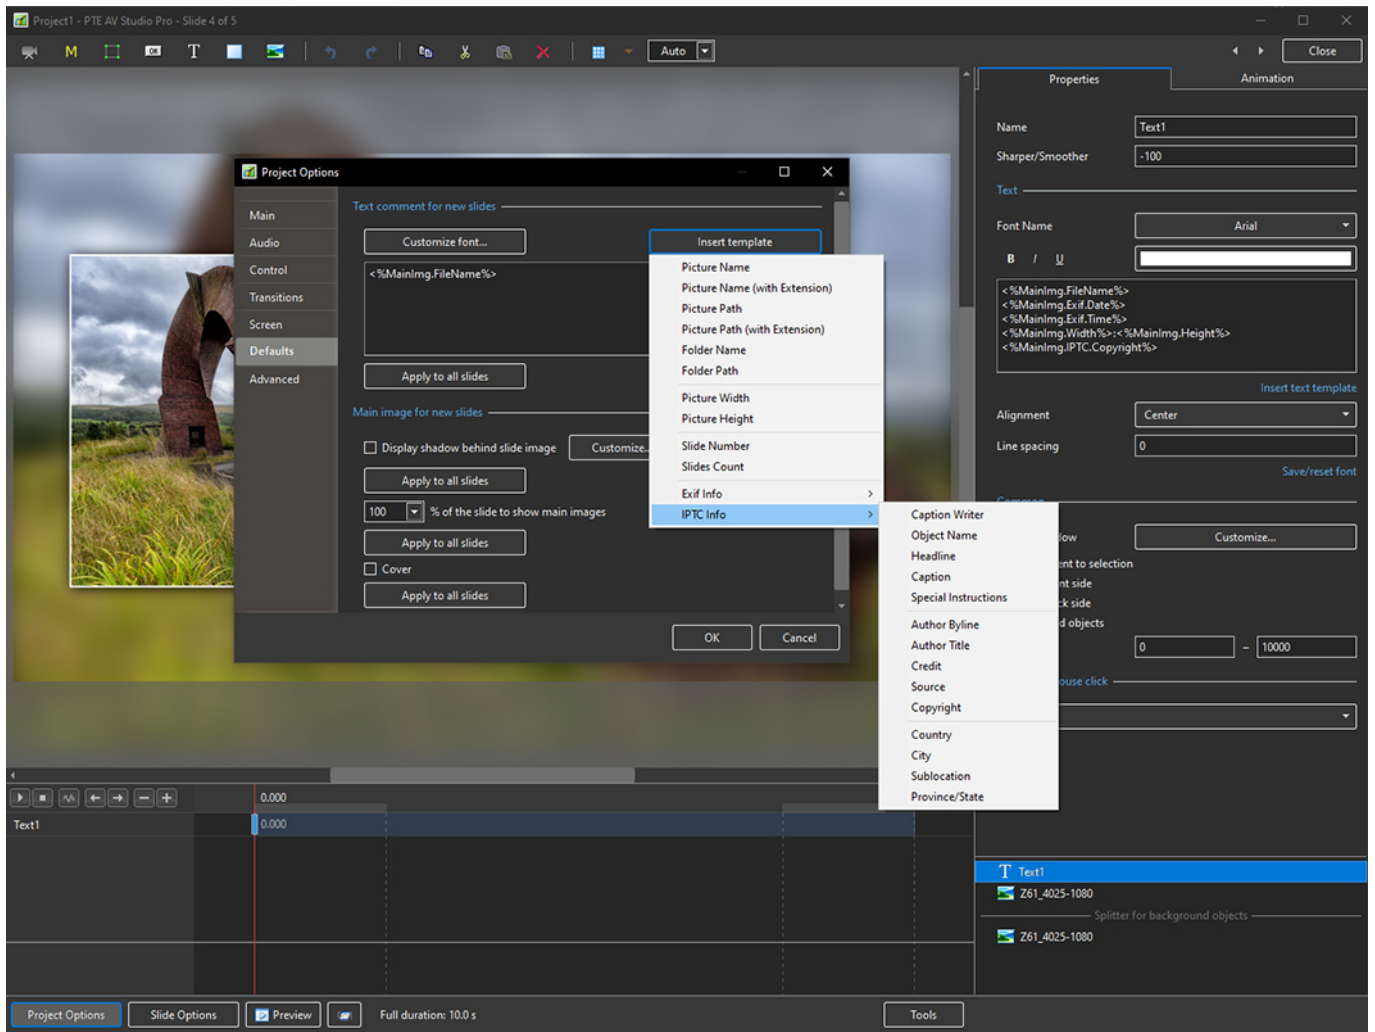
Project1 - PTE AV Studio Pro - Slide 4 of 5

Auto

Close

Properties

Animation

Name Text1

Sharper/Smoother -100

Text

Font Name Arial

B I U

<%MainImg.FileName%>
<%MainImg.Exif.Date%>
<%MainImg.Exif.Time%>
<%MainImg.Width%>:<%MainImg.Height%>
<%MainImg.IPTC.Copyright%>

Insert text template

Alignment Center

Line spacing 0

Save/reset font

Project Options

Main
Audio
Control
Transitions
Screen
Defaults
Advanced

Text comment for new slides

Customize font...

Insert template

<%MainImg.FileName%>

Apply to all slides

Main image for new slides

Display shadow behind slide image

Customize...

Apply to all slides

100 % of the slide to show main images

Apply to all slides

Cover

Apply to all slides

OK

Cancel

Picture Name
Picture Name (with Extension)
Picture Path
Picture Path (with Extension)
Folder Name
Folder Path
Picture Width
Picture Height
Slide Number
Slides Count
Exif Info
IPTC Info

Caption Writer
Object Name
Headline
Caption
Special Instructions
Author Byline
Author Title
Credit
Source
Copyright
Country
City
Sublocation
Province/State

Customize...

ow
ent to selection
nt side
k side
d objects

0 - 10000

ouse click

0.000

Text1

0.000

Text1

Z61_4025-1080

Splitter for background objects

Z61_4025-1080

Project Options

Slide Options

Preview

Full duration: 10.0 s

Tools